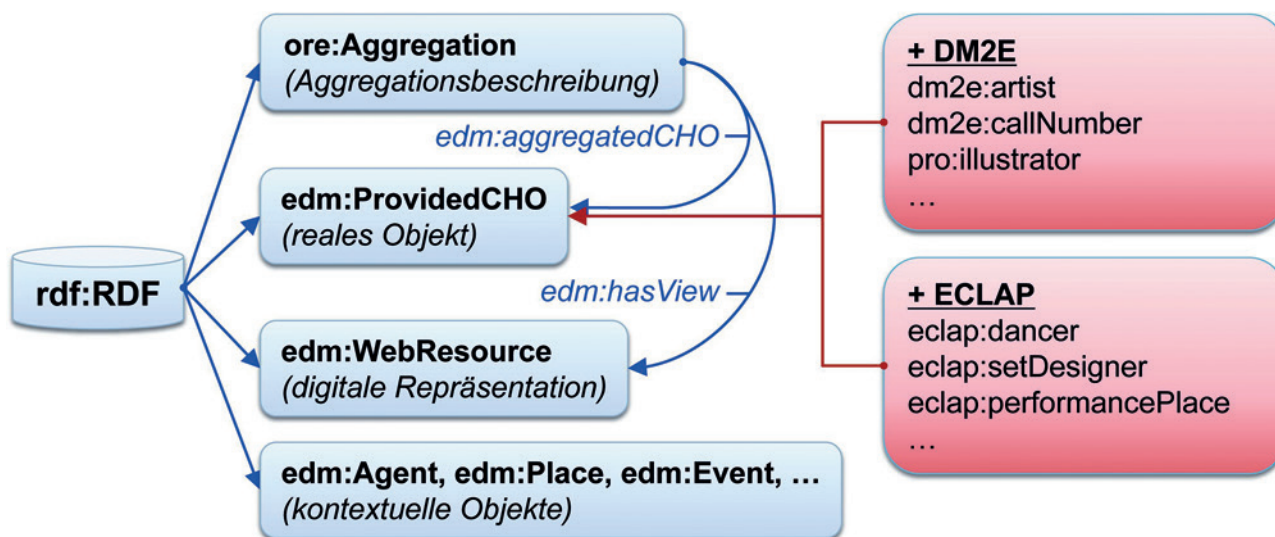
rdf:RDF

ore:Aggregation
(Aggregationsbeschreibung)

edm:aggregatedCHO

edm:ProvidedCHO
(reales Objekt)

edm:hasView

edm:WebResource
(digitale Repräsentation)

edm:Agent, edm:Place, edm:Event, …
(kontextuelle Objekte)

+ DM2E
dm2e:artist
dm2e:callNumber
pro:illustrator
…

+ ECLAP
eclap:dancer
eclap:setDesigner
eclap:performancePlace
…